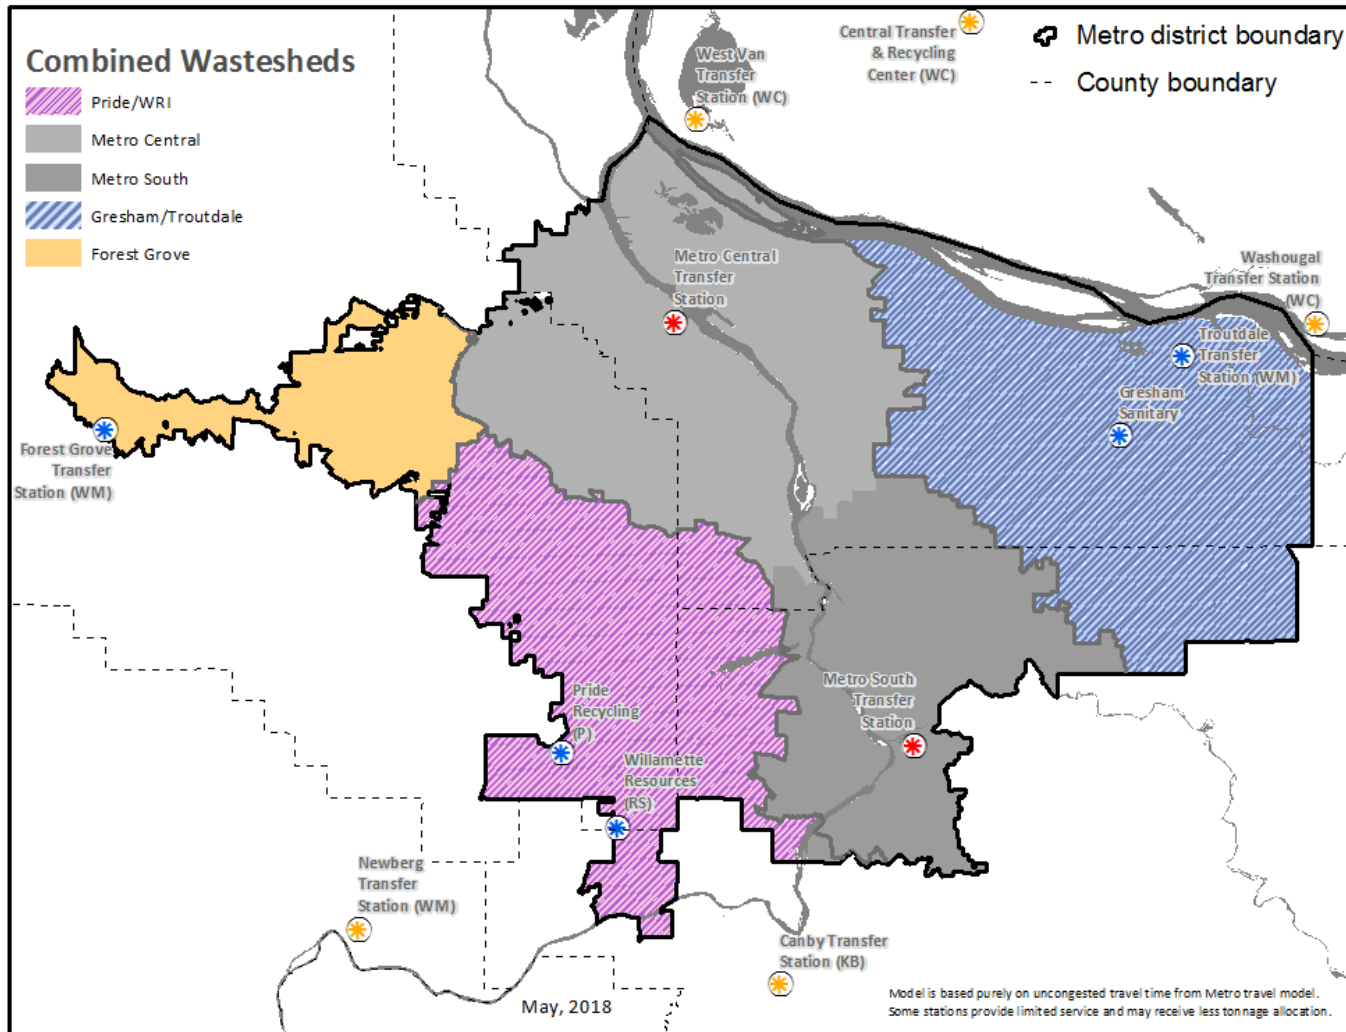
Combined Wastesheds

Pride/WRI

Metro Central

Metro South

Gresham/Troutdale

Forest Grove

Metro district boundary

County boundary

West Van Transfer Station (WC)

Central Transfer & Recycling Center (WC)

Metro Central Transfer Station

Washougal Transfer Station (WC)

Troutdale Transfer Station (WM)

Gresham Sanitary

Forest Grove Transfer Station (WM)

Pride Recycling (P)

Willamette Resources (RS)

Metro South Transfer Station

Newberg Transfer Station (WM)

Canby Transfer Station (KB)

May, 2018

Model is based purely on uncongested travel time from Metro travel model. Some stations provide limited service and may receive less tonnage allocation.